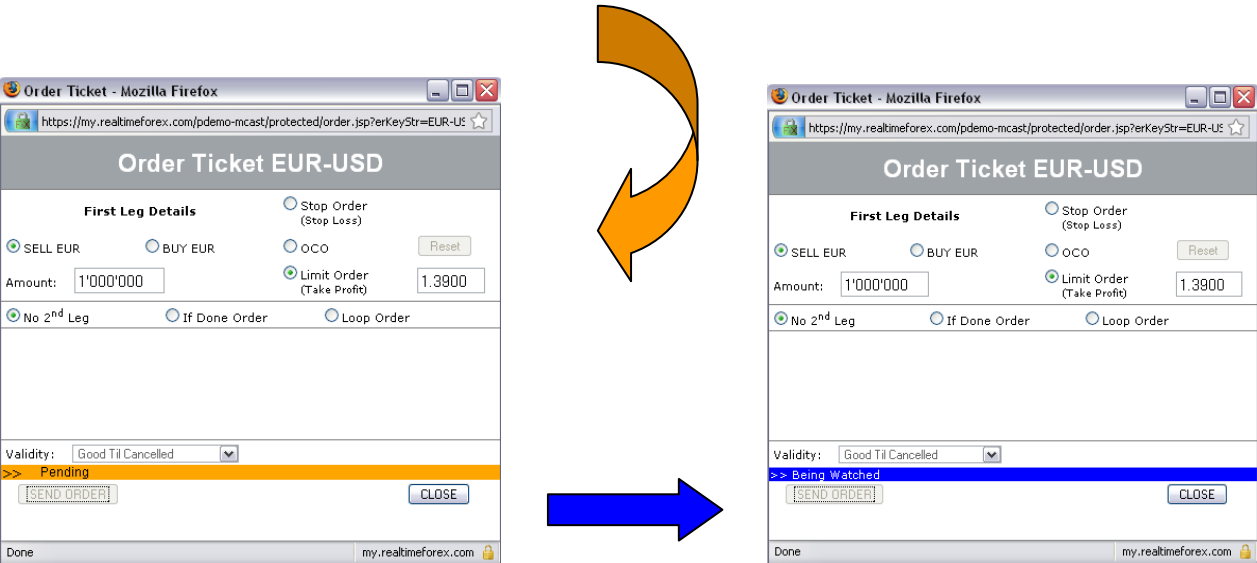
Order Ticket - Mozilla Firefox

https://my.realtimeforex.com/pdemo-mcast/protected/order.jsp?erKeyStr=EUR-US

Order Ticket EUR-USD

First Leg Details

Stop Order
(Stop Loss)

SELL EUR

BUY EUR

OCO

Reset

Amount: 1'000'000

Limit Order
(Take Profit)

1.3900

No $2^{nd}$ Leg

If Done Order

Loop Order

Validity: Good Til Cancelled

>> Pending

SEND ORDER

CLOSE

Done

my.realtimeforex.com

Order Ticket - Mozilla Firefox

https://my.realtimeforex.com/pdemo-mcast/protected/order.jsp?erKeyStr=EUR-US

Order Ticket EUR-USD

First Leg Details

Stop Order
(Stop Loss)

SELL EUR

BUY EUR

OCO

Reset

Amount: 1'000'000

Limit Order
(Take Profit)

1.3900

No $2^{nd}$ Leg

If Done Order

Loop Order

Validity: Good Til Cancelled

>> Being Watched

SEND ORDER

CLOSE

Done

my.realtimeforex.com